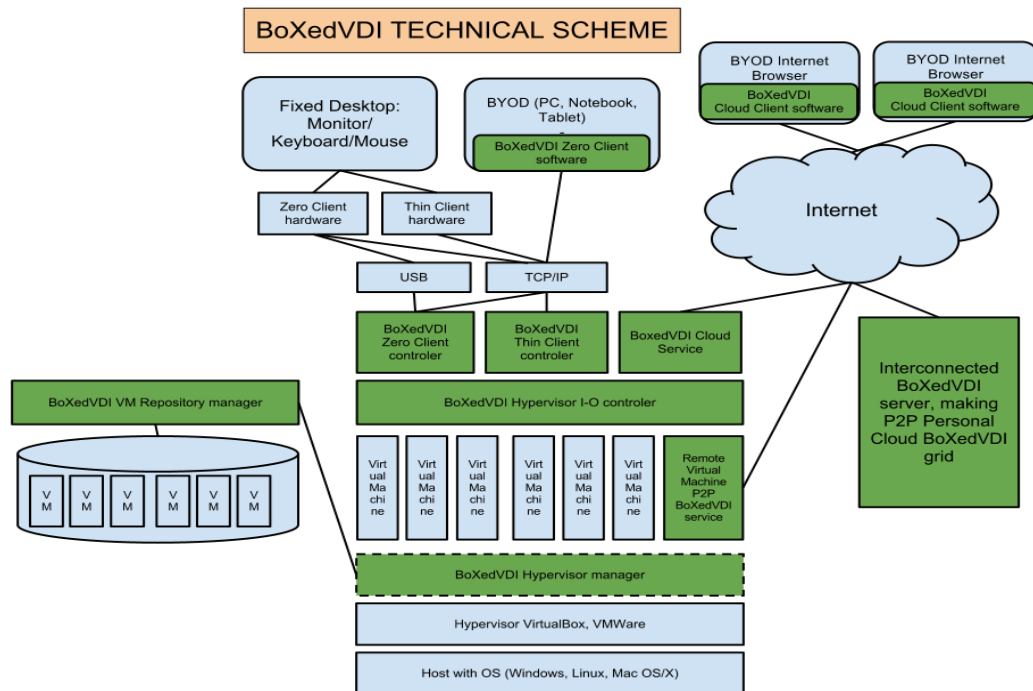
BoXedVDI TECHNICAL SCHEME

BYOD Internet Browser
BoXedVDI Cloud Client software

BYOD Internet Browser
BoXedVDI Cloud Client software

Fixed Desktop: Monitor/ Keyboard/Mouse

BYOD (PC, Notebook, Tablet)
BoXedVDI Zero Client software

Internet

Zero Client hardware

Thin Client hardware

USB

TCP/IP

BoXedVDI Zero Client controler

BoXedVDI Thin Client controler

BoxedVDI Cloud Service

Interconnected BoXedVDI server, making P2P Personal Cloud BoXedVDI grid

BoXedVDI VM Repository manager

VM VM VM VM VM VM

BoXedVDI Hypervisor I-O controler

Virtual Machine

Virtual Machine

Virtual Machine

Virtual Machine

Virtual Machine

Virtual Machine

Remote Virtual Machine P2P BoXedVDI service

BoXedVDI Hypervisor manager

Hypervisor VirtualBox, VMWare

Host with OS (Windows, Linux, Mac OS/X)